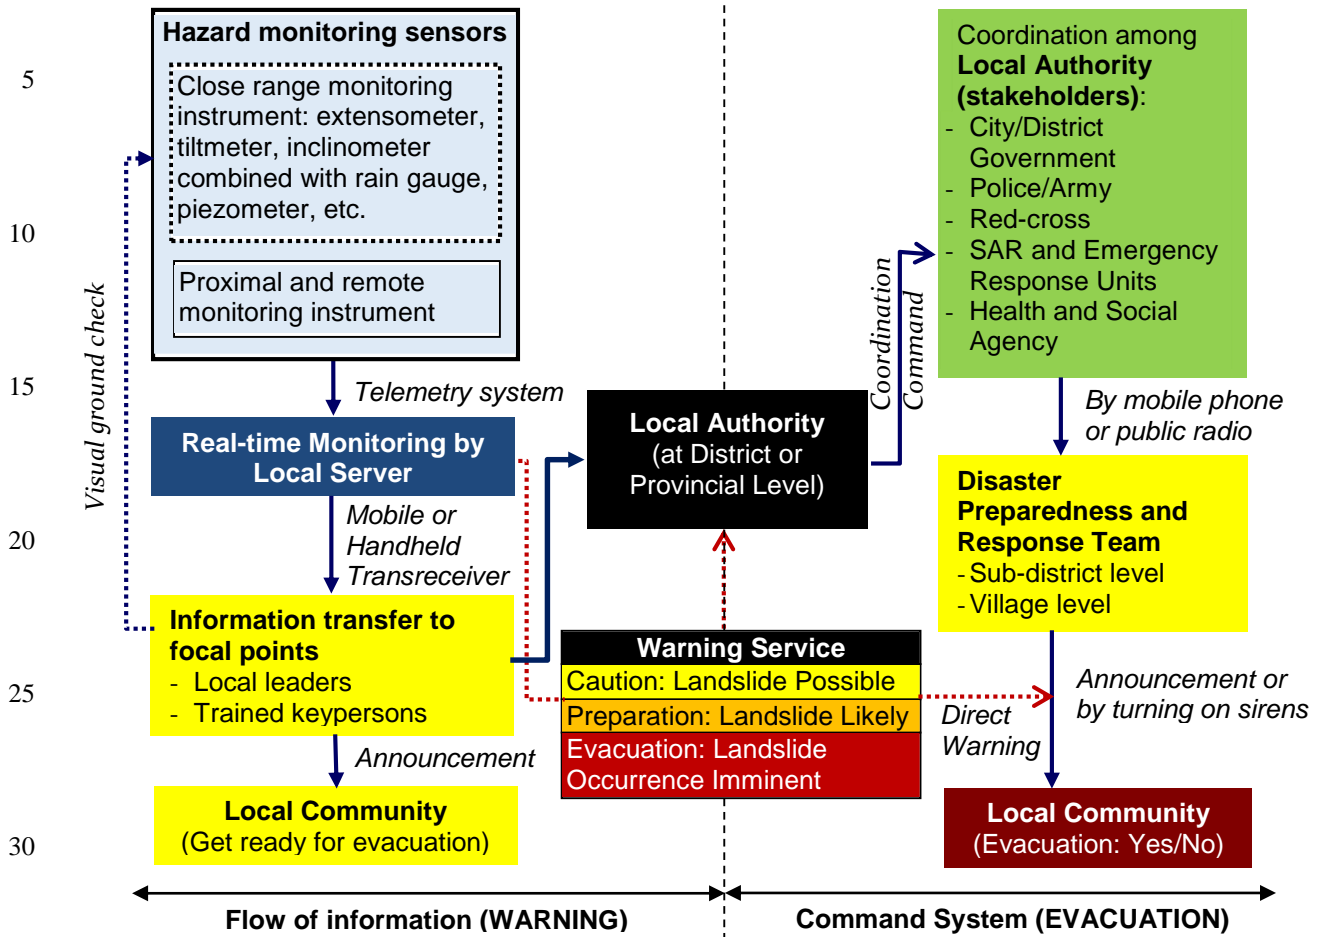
5

10

15

20

25

30

Hazard monitoring sensors

Close range monitoring instrument: extensometer, tiltmeter, inclinometer combined with rain gauge, piezometer, etc.

Proximal and remote monitoring instrument

Visual ground check

Telemetry system

Real-time Monitoring by Local Server

Mobile or Handheld Transreceiver

Information transfer to focal points
- Local leaders
- Trained keypersons

Announcement

Local Community
(Get ready for evacuation)

Local Authority
(at District or Provincial Level)

Coordination
Command

Warning Service
Caution: Landslide Possible
Preparation: Landslide Likely
Evacuation: Landslide Occurrence Imminent

Direct Warning

Coordination among **Local Authority (stakeholders)**:
- City/District Government
- Police/Army
- Red-cross
- SAR and Emergency Response Units
- Health and Social Agency

By mobile phone or public radio

Disaster Preparedness and Response Team
- Sub-district level
- Village level

Announcement or by turning on sirens

Local Community
(Evacuation: Yes/No)

Flow of information (WARNING)

Command System (EVACUATION)